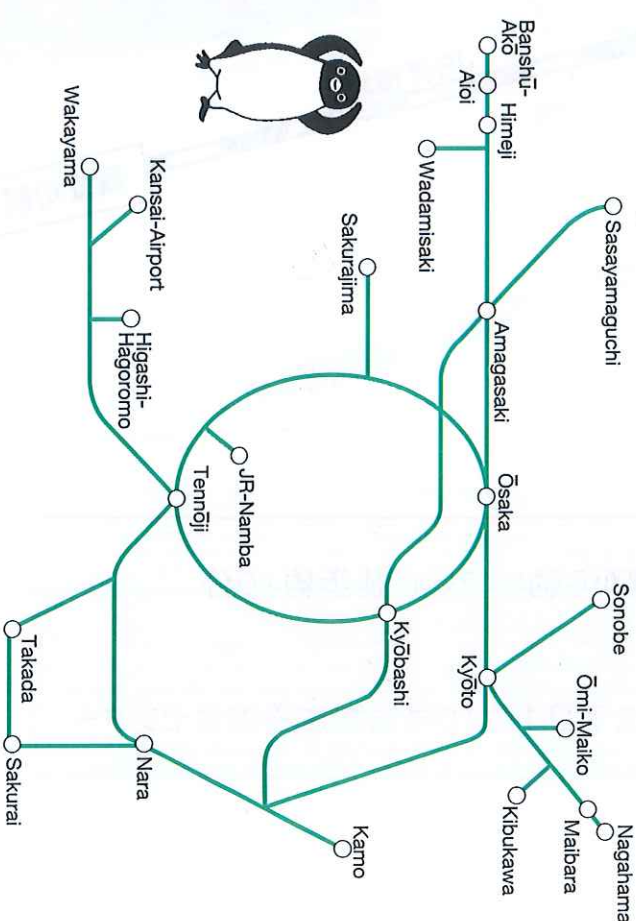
Banshū-Akō
Aioi
Himeji
Wadamisaki
Sasayamaguchi
Sakurajima
Amagasaki
Ōsaka
Sonobe
Kyōto
Ōmi-Maiko
Nagahama
Maibara
Kibukawa
Kyōbashi
JR-Namba
Tennōji
Wakayama
Kansai-Airport
Higashi-Hagoromo
Nara
Kamo
Takada
Sakurai